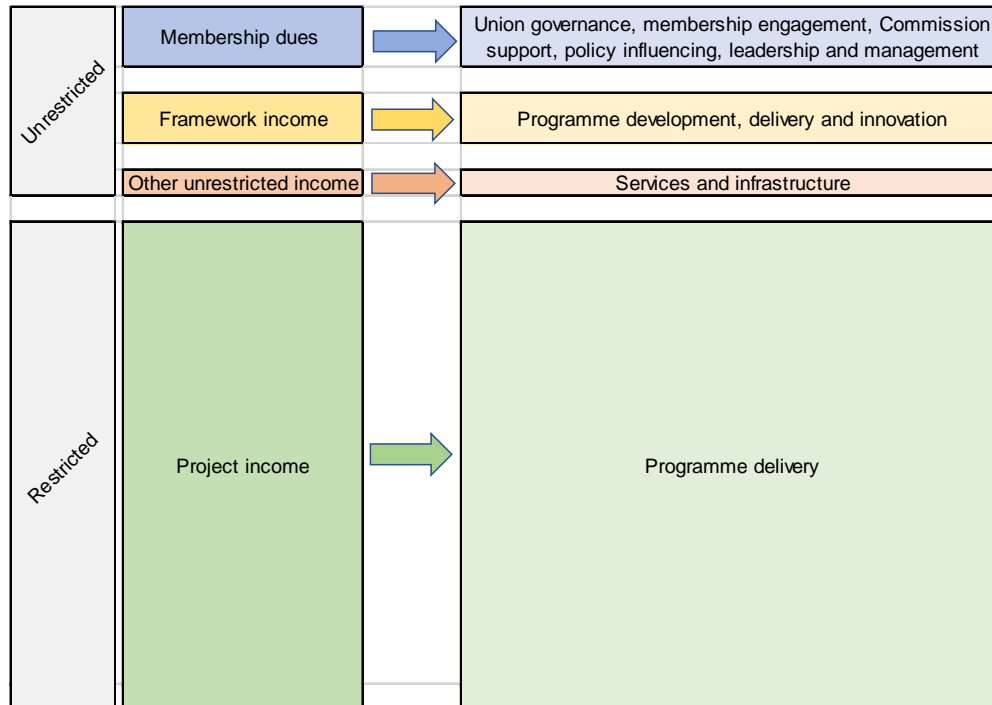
Unrestricted

Membership dues

Union governance, membership engagement, Commission support, policy influencing, leadership and management

Framework income

Programme development, delivery and innovation

Other unrestricted income

Services and infrastructure

Restricted

Project income

Programme delivery